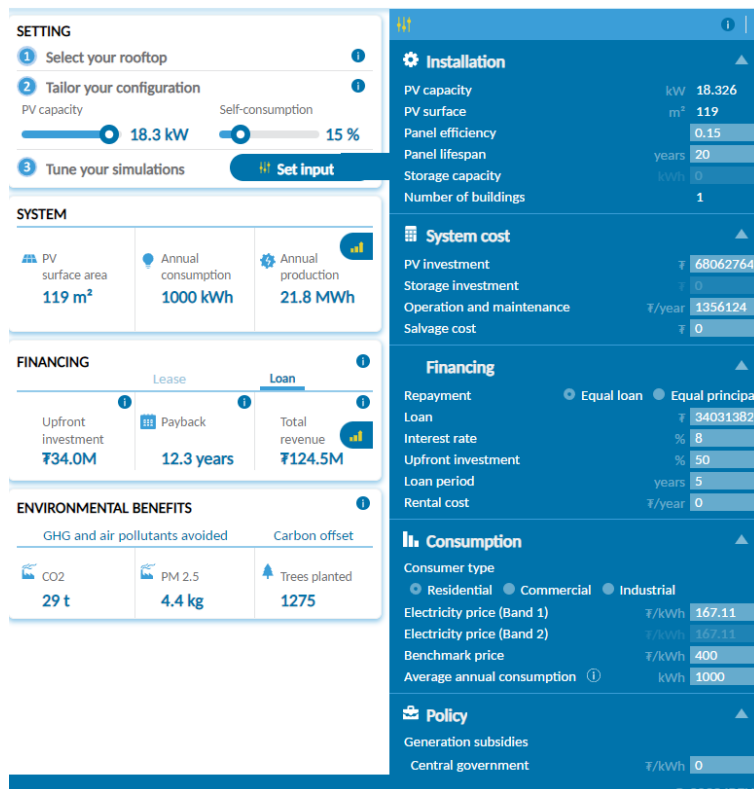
SETTING

1 Select your rooftop

2 Tailor your configuration

PV capacity

18.3 kW

Self-consumption

15 %

3 Tune your simulations

Set input

SYSTEM

PV surface area
119 m²

Annual consumption
1000 kWh

Annual production
21.8 MWh

FINANCING

Lease

Loan

Upfront investment
₮34.0M

Payback
12.3 years

Total revenue
₮124.5M

ENVIRONMENTAL BENEFITS

GHG and air pollutants avoided

Carbon offset

CO2
29 t

PM 2.5
4.4 kg

Trees planted
1275

Installation

| | | |
|---|---|---|
| PV capacity | kW | 18.326 |
| PV surface | m² | 119 |
| Panel efficiency | | 0.15 |
| Panel lifespan | years | 20 |
| Storage capacity | kWh | 0 |
| Number of buildings | | 1 |

System cost

| | | |
|---|---|---|
| PV investment | ₮ | 68062764 |
| Storage investment | ₮ | 0 |
| Operation and maintenance | ₮/year | 1356124 |
| Salvage cost | ₮ | 0 |

Financing

Repayment Equal loan Equal principa

| | | |
|---|---|---|
| Loan | ₮ | 34031382 |
| Interest rate | % | 8 |
| Upfront investment | % | 50 |
| Loan period | years | 5 |
| Rental cost | ₮/year | 0 |

Consumption

Consumer type

Residential Commercial Industrial

| | | |
|---|---|---|
| Electricity price (Band 1) | ₮/kWh | 167.11 |
| Electricity price (Band 2) | ₮/kWh | 167.11 |
| Benchmark price | ₮/kWh | 400 |
| Average annual consumption | kWh | 1000 |

Policy

Generation subsidies

| | | |
|---|---|---|
| Central government | ₮/kWh | 0 |